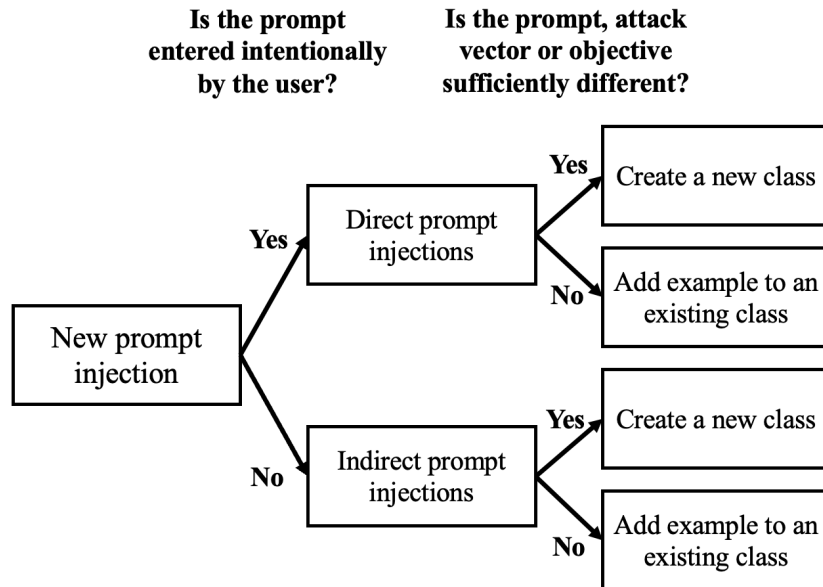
Is the prompt entered intentionally by the user?

Is the prompt, attack vector or objective sufficiently different?

New prompt injection

Yes

Direct prompt injections

Yes

Create a new class

No

Add example to an existing class

No

Indirect prompt injections

Yes

Create a new class

No

Add example to an existing class